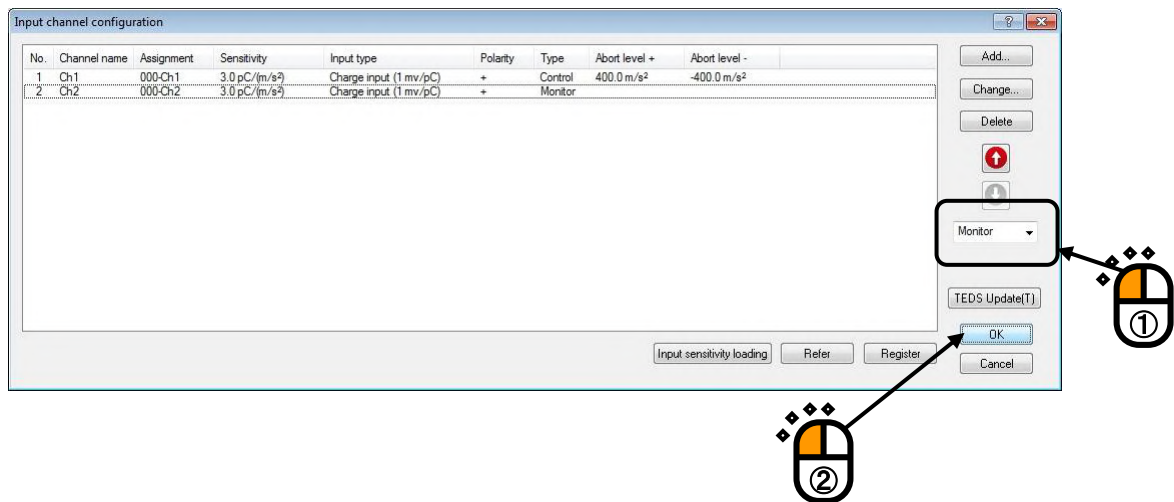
Input channel configuration

| No. | Channel name | Assignment | Sensitivity | Input type | Polarity | Type | Abort level + | Abort level - |
|---|---|---|---|---|---|---|---|---|
| 1 | Ch1 | 000-Ch1 | 3.0 pC/(m/s²) | Charge input (1 mv/pC) | + | Control | 400.0 m/s² | -400.0 m/s² |
| 2 | Ch2 | 000-Ch2 | 3.0 pC/(m/s²) | Charge input (1 mv/pC) | + | Monitor | | |

Add...
Change...
Delete
Monitor
TEDS Update(T)
OK
Cancel
Input sensitivity loading
Refer
Register
①
②